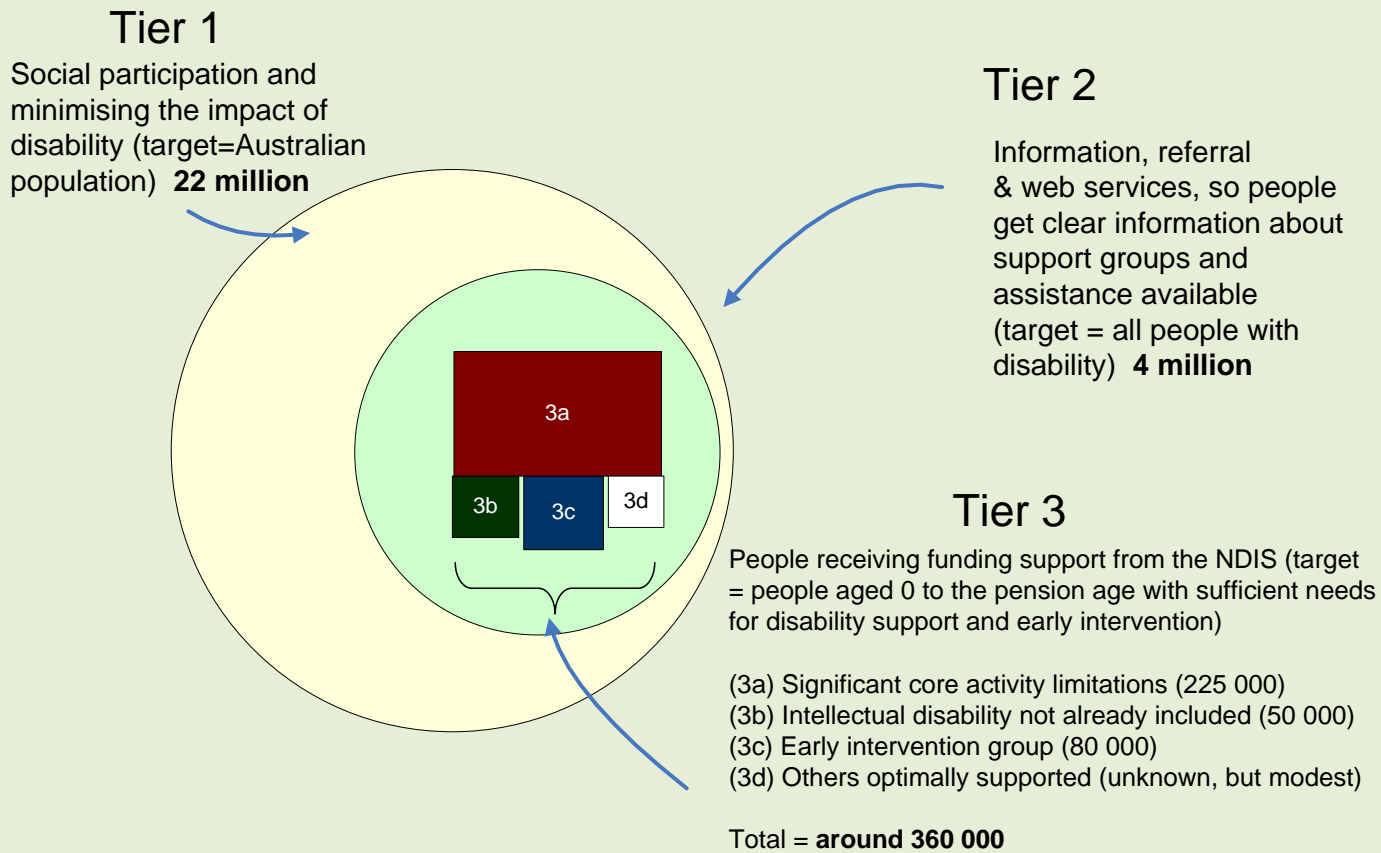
Tier 1

Social participation and minimising the impact of disability (target=Australian population) **22 million**

Tier 2

Information, referral & web services, so people get clear information about support groups and assistance available (target = all people with disability) **4 million**

3a

3b

3c

3d

Tier 3

People receiving funding support from the NDIS (target = people aged 0 to the pension age with sufficient needs for disability support and early intervention)

(3a) Significant core activity limitations (225 000)
(3b) Intellectual disability not already included (50 000)
(3c) Early intervention group (80 000)
(3d) Others optimally supported (unknown, but modest)

Total = **around 360 000**